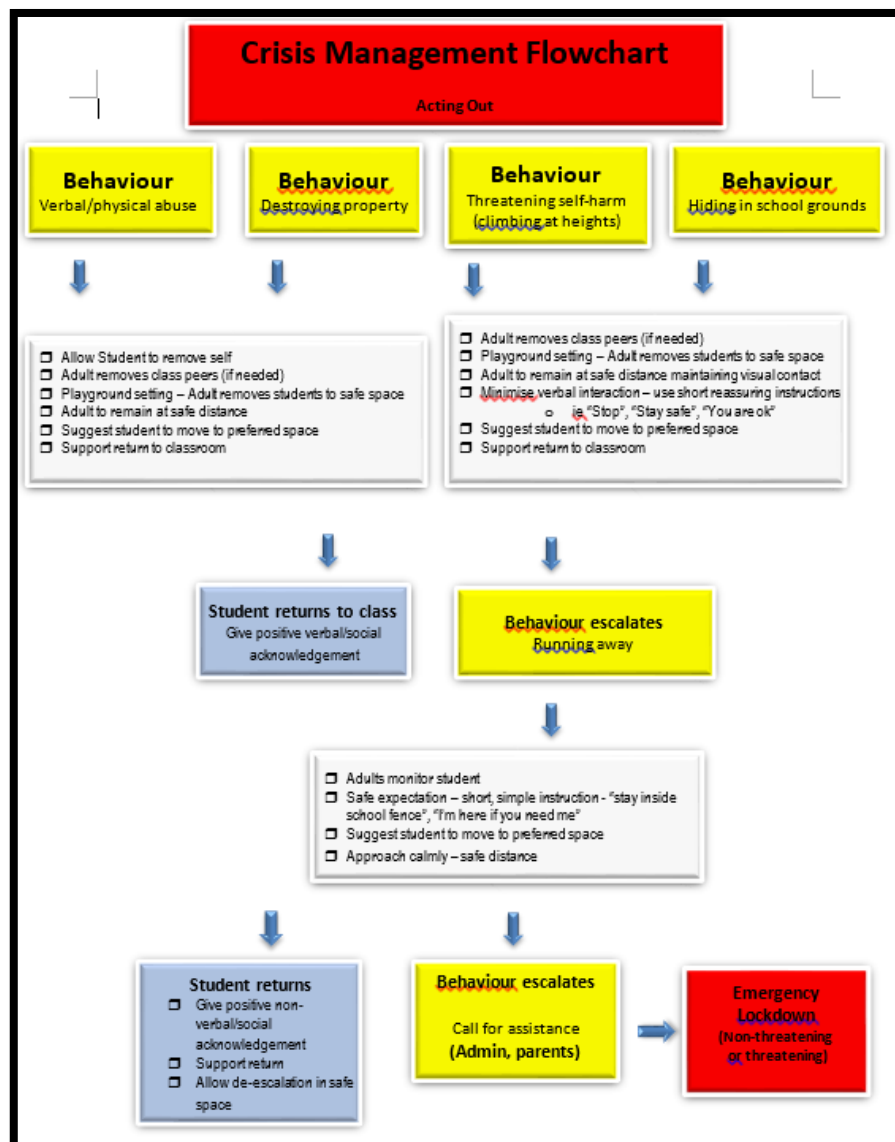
Crisis Management Flowchart

Acting Out

Behaviour
Verbal/physical abuse

Behaviour
Destroying property

Behaviour
Threatening self-harm (climbing at heights)

Behaviour
Hiding in school grounds

- Allow Student to remove self
- Adult removes class peers (if needed)
- Playground setting – Adult removes students to safe space
- Adult to remain at safe distance
- Suggest student to move to preferred space
- Support return to classroom

- Adult removes class peers (if needed)
- Playground setting – Adult removes students to safe space
- Adult to remain at safe distance maintaining visual contact
- Minimise verbal interaction – use short reassuring instructions
  - ie "Stop", "Stay safe", "You are ok"
- Suggest student to move to preferred space
- Support return to classroom

Student returns to class
Give positive verbal/social acknowledgement

Behaviour escalates
Running away

- Adults monitor student
- Safe expectation – short, simple instruction - "stay inside school fence", "I'm here if you need me"
- Suggest student to move to preferred space
- Approach calmly – safe distance

Student returns
- Give positive non-verbal/social acknowledgement
- Support return
- Allow de-escalation in safe space

Behaviour escalates
Call for assistance
(Admin, parents)

Emergency Lockdown
(Non-threatening or threatening)